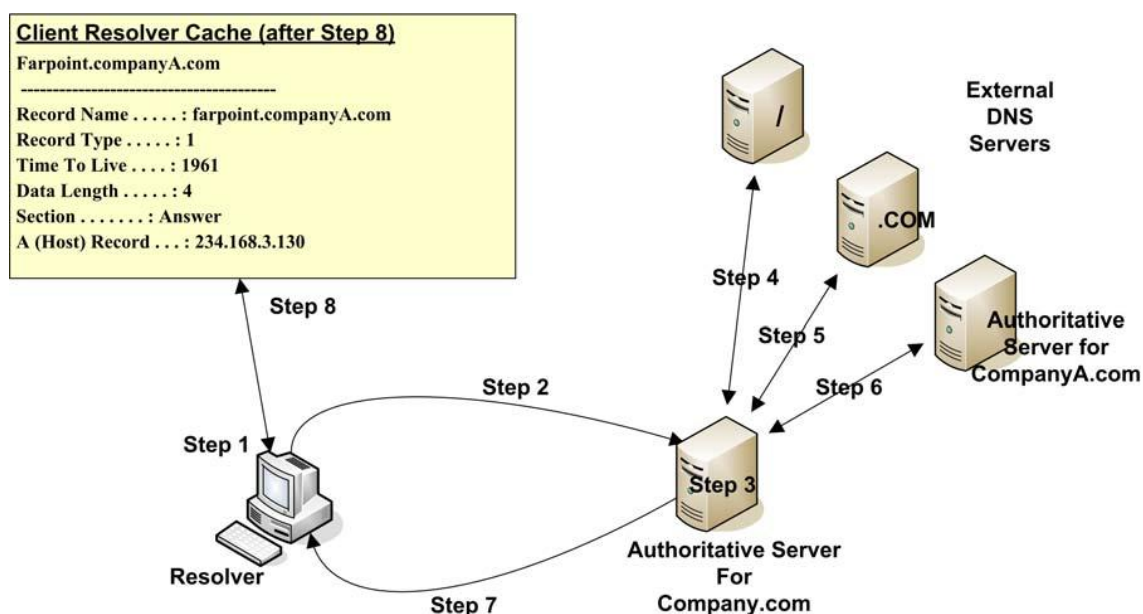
Client Resolver Cache (after Step 8)

Farpoint.companyA.com

----------------------------------------

Record Name . . . . . : farpoint.companyA.com

Record Type . . . . . : 1

Time To Live . . . . : 1961

Data Length . . . . . : 4

Section . . . . . . . : Answer

A (Host) Record . . . : 234.168.3.130

/

External DNS Servers

.COM

Authoritative Server for CompanyA.com

Step 8

Step 4

Step 5

Step 6

Step 2

Step 1

Step 3

Resolver

Authoritative Server For Company.com

Step 7